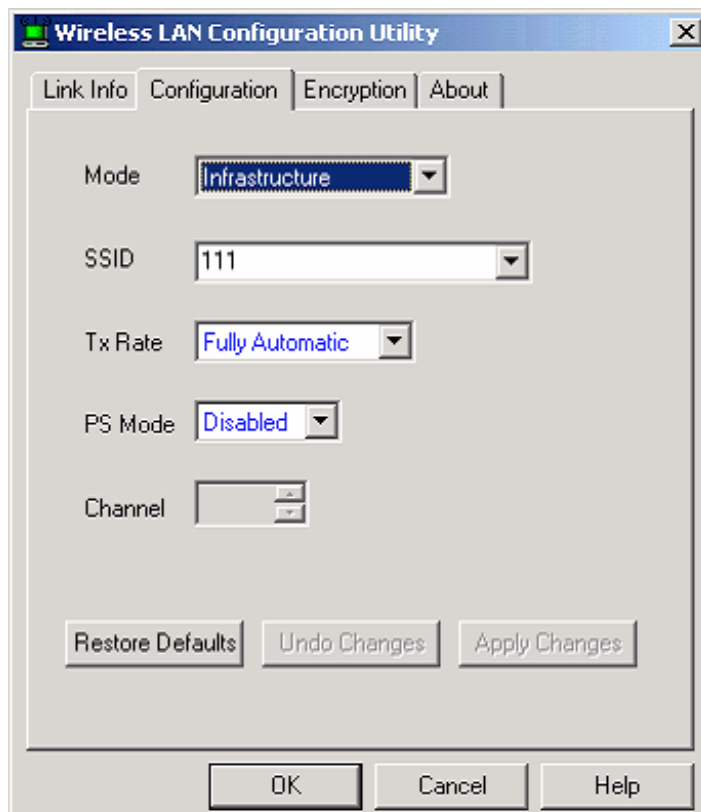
Wireless LAN Configuration Utility

Link Info | Configuration | Encryption | About

Mode Infrastructure

SSID 111

Tx Rate Fully Automatic

PS Mode Disabled

Channel

Restore Defaults | Undo Changes | Apply Changes

OK | Cancel | Help